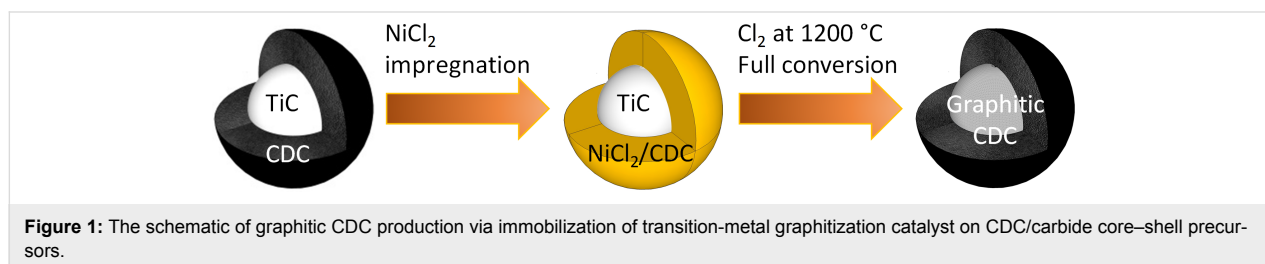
TiC

CDC

$NiCl_2$ impregnation

TiC

$NiCl_2$/CDC

$Cl_2$ at 1200 °C
Full conversion

Graphitic CDC

**Figure 1:** The schematic of graphitic CDC production via immobilization of transition-metal graphitization catalyst on CDC/carbide core–shell precursors.